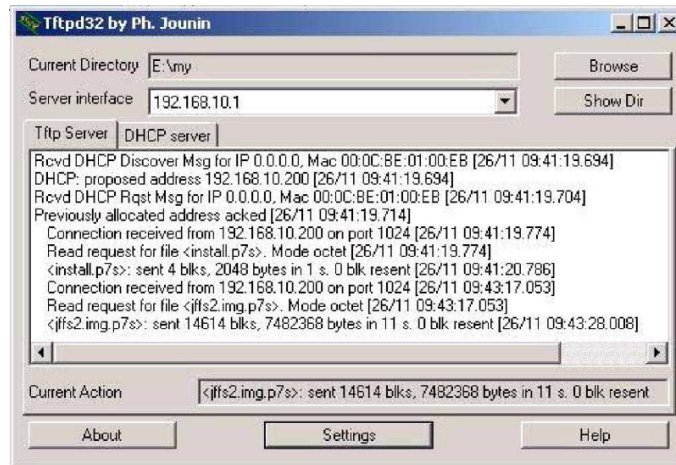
Tftpd32 by Ph. Jounin

Current Directory E:\my

Browse

Server interface 192.168.10.1

Show Dir

Tftp Server | DHCP server

Rcvd DHCP Discover Msg for IP 0.0.0.0, Mac 00:0C:BE:01:00:EB [26/11 09:41:19.694]
DHCP: proposed address 192.168.10.200 [26/11 09:41:19.694]
Rcvd DHCP Rqst Msg for IP 0.0.0.0, Mac 00:0C:BE:01:00:EB [26/11 09:41:19.704]
Previously allocated address acked [26/11 09:41:19.714]
Connection received from 192.168.10.200 on port 1024 [26/11 09:41:19.774]
Read request for file <install.p7s>. Mode octet [26/11 09:41:19.774]
<install.p7s>: sent 4 blks, 2048 bytes in 1 s. 0 blk resent [26/11 09:41:20.786]
Connection received from 192.168.10.200 on port 1024 [26/11 09:43:17.053]
Read request for file <jffs2.img.p7s>. Mode octet [26/11 09:43:17.053]
<jffs2.img.p7s>: sent 14614 blks, 7482368 bytes in 11 s. 0 blk resent [26/11 09:43:28.008]

Current Action <jffs2.img.p7s>: sent 14614 blks, 7482368 bytes in 11 s. 0 blk resent

About

Settings

Help